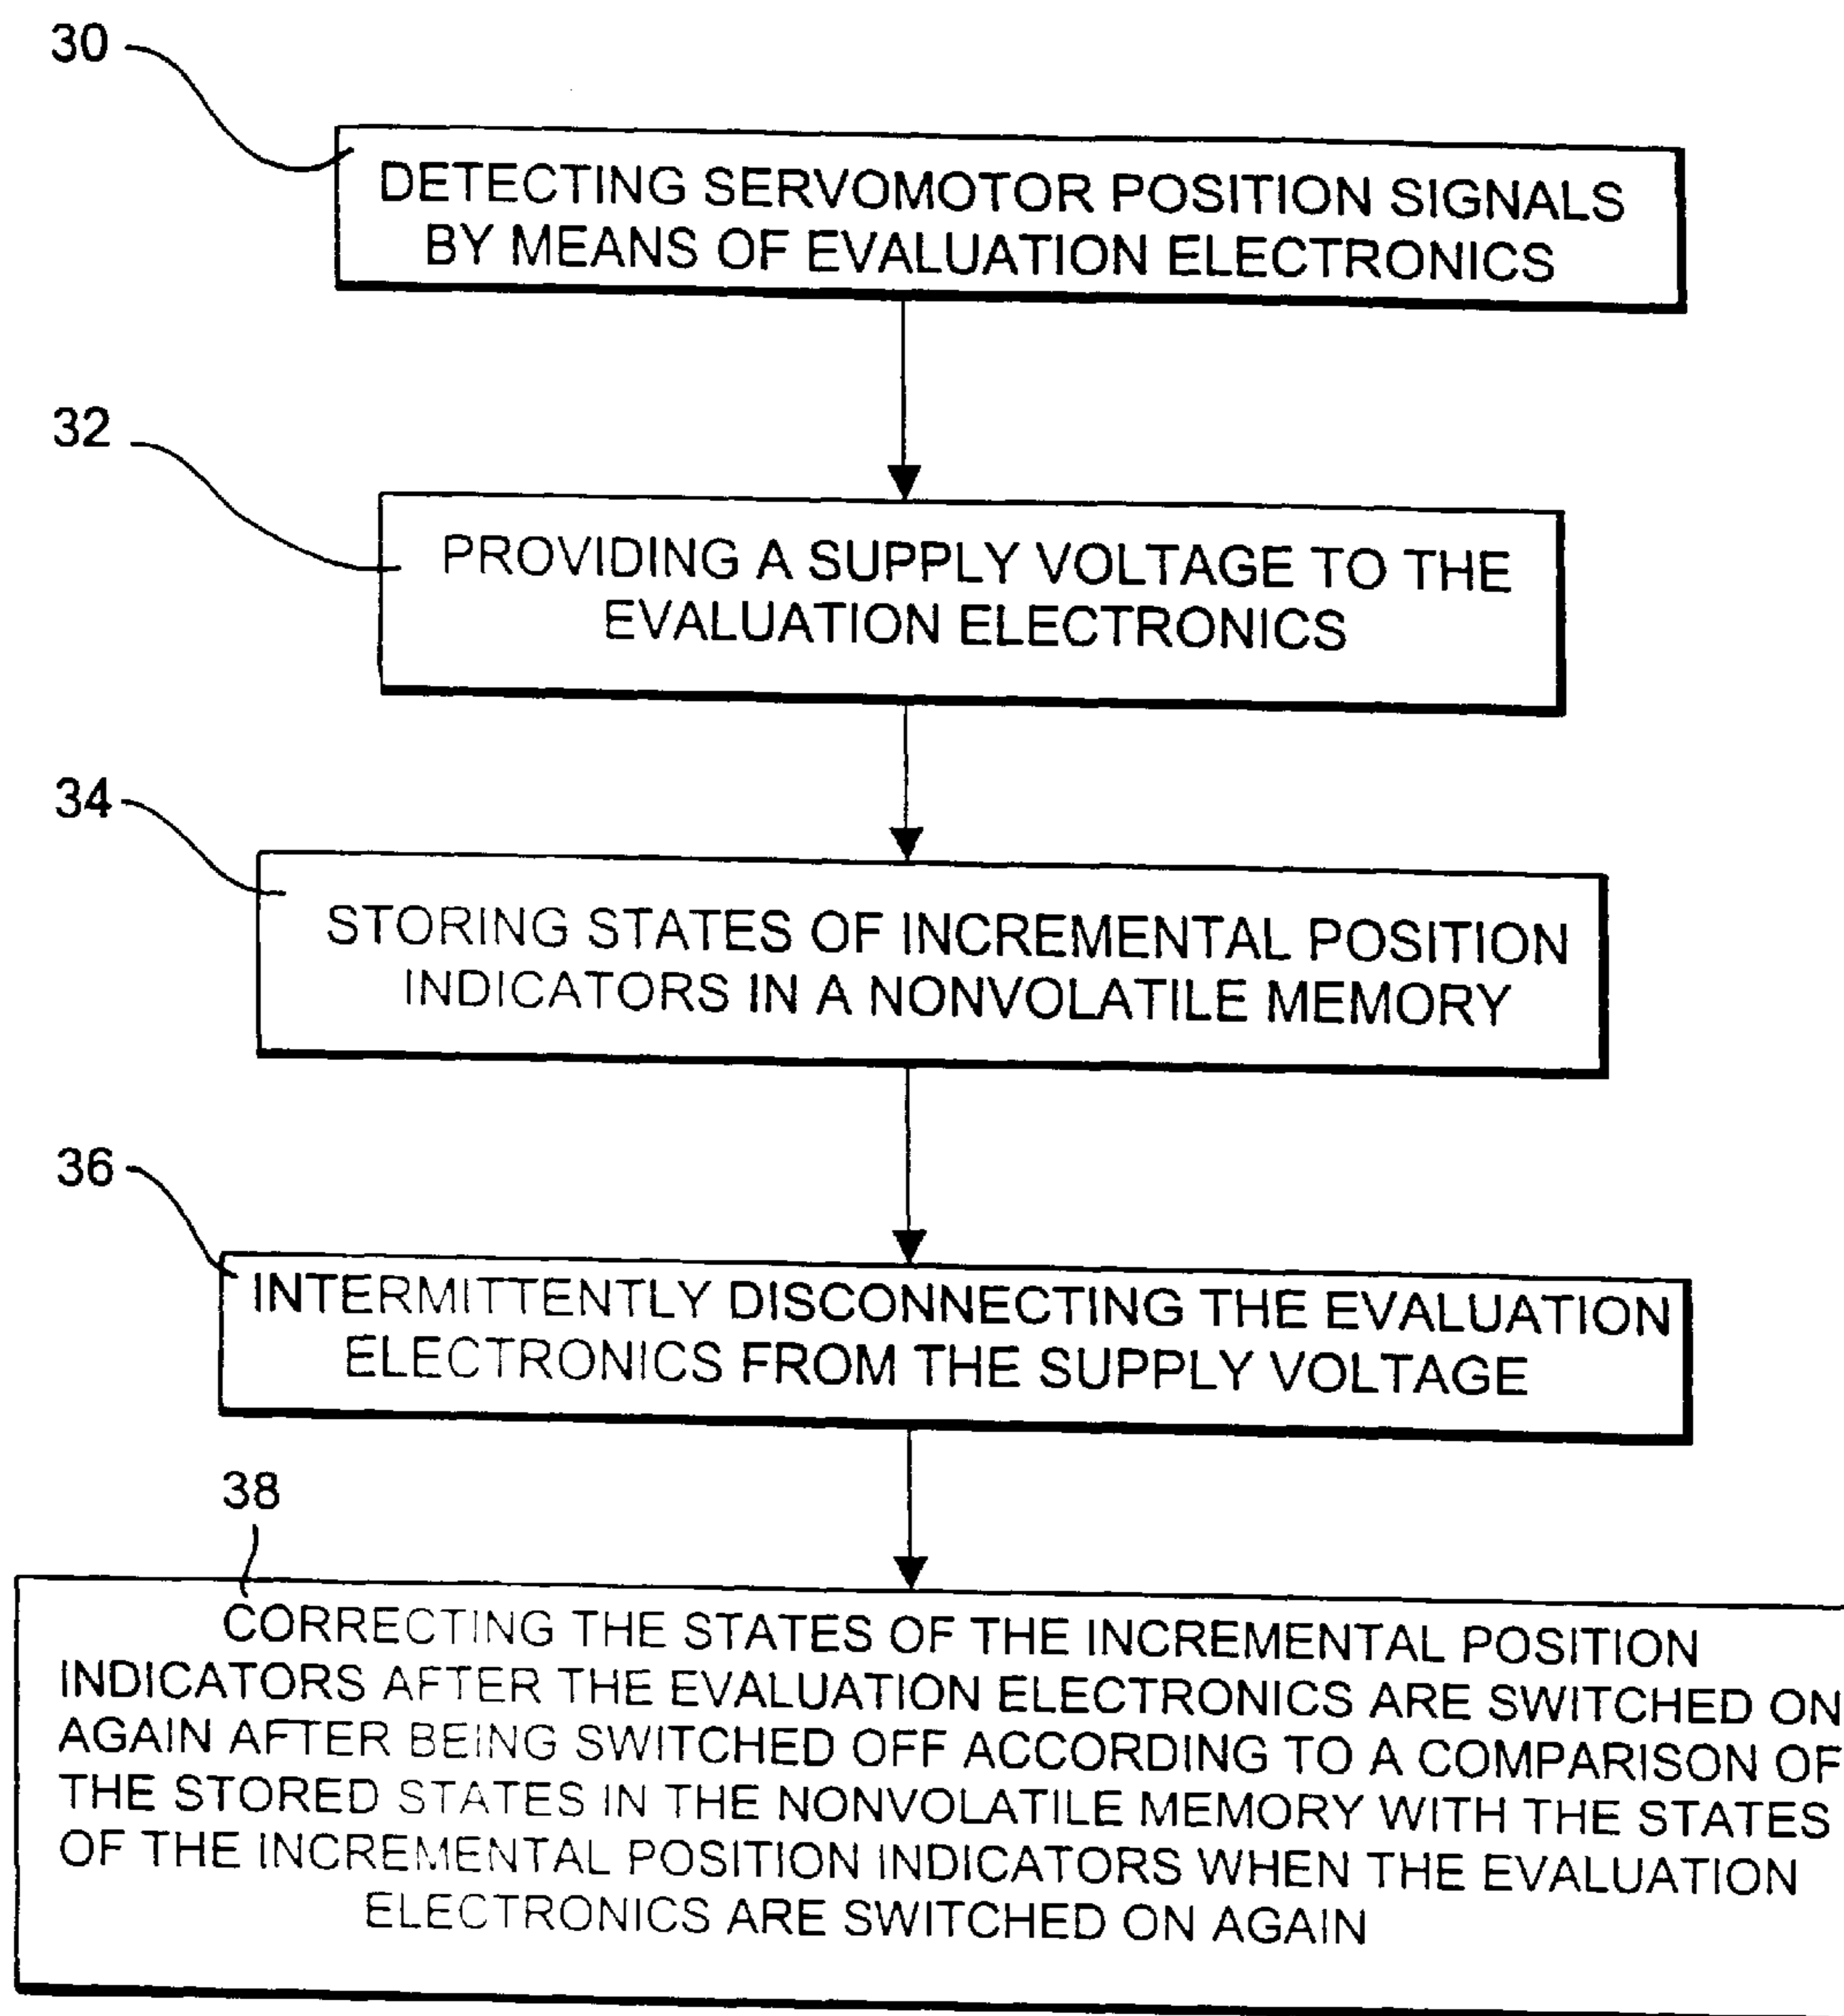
30

DETECTING SERVOMOTOR POSITION SIGNALS BY MEANS OF EVALUATION ELECTRONICS

32

PROVIDING A SUPPLY VOLTAGE TO THE EVALUATION ELECTRONICS

34

STORING STATES OF INCREMENTAL POSITION INDICATORS IN A NONVOLATILE MEMORY

36

INTERMITTENTLY DISCONNECTING THE EVALUATION ELECTRONICS FROM THE SUPPLY VOLTAGE

38

CORRECTING THE STATES OF THE INCREMENTAL POSITION INDICATORS AFTER THE EVALUATION ELECTRONICS ARE SWITCHED ON AGAIN AFTER BEING SWITCHED OFF ACCORDING TO A COMPARISON OF THE STORED STATES IN THE NONVOLATILE MEMORY WITH THE STATES OF THE INCREMENTAL POSITION INDICATORS WHEN THE EVALUATION ELECTRONICS ARE SWITCHED ON AGAIN